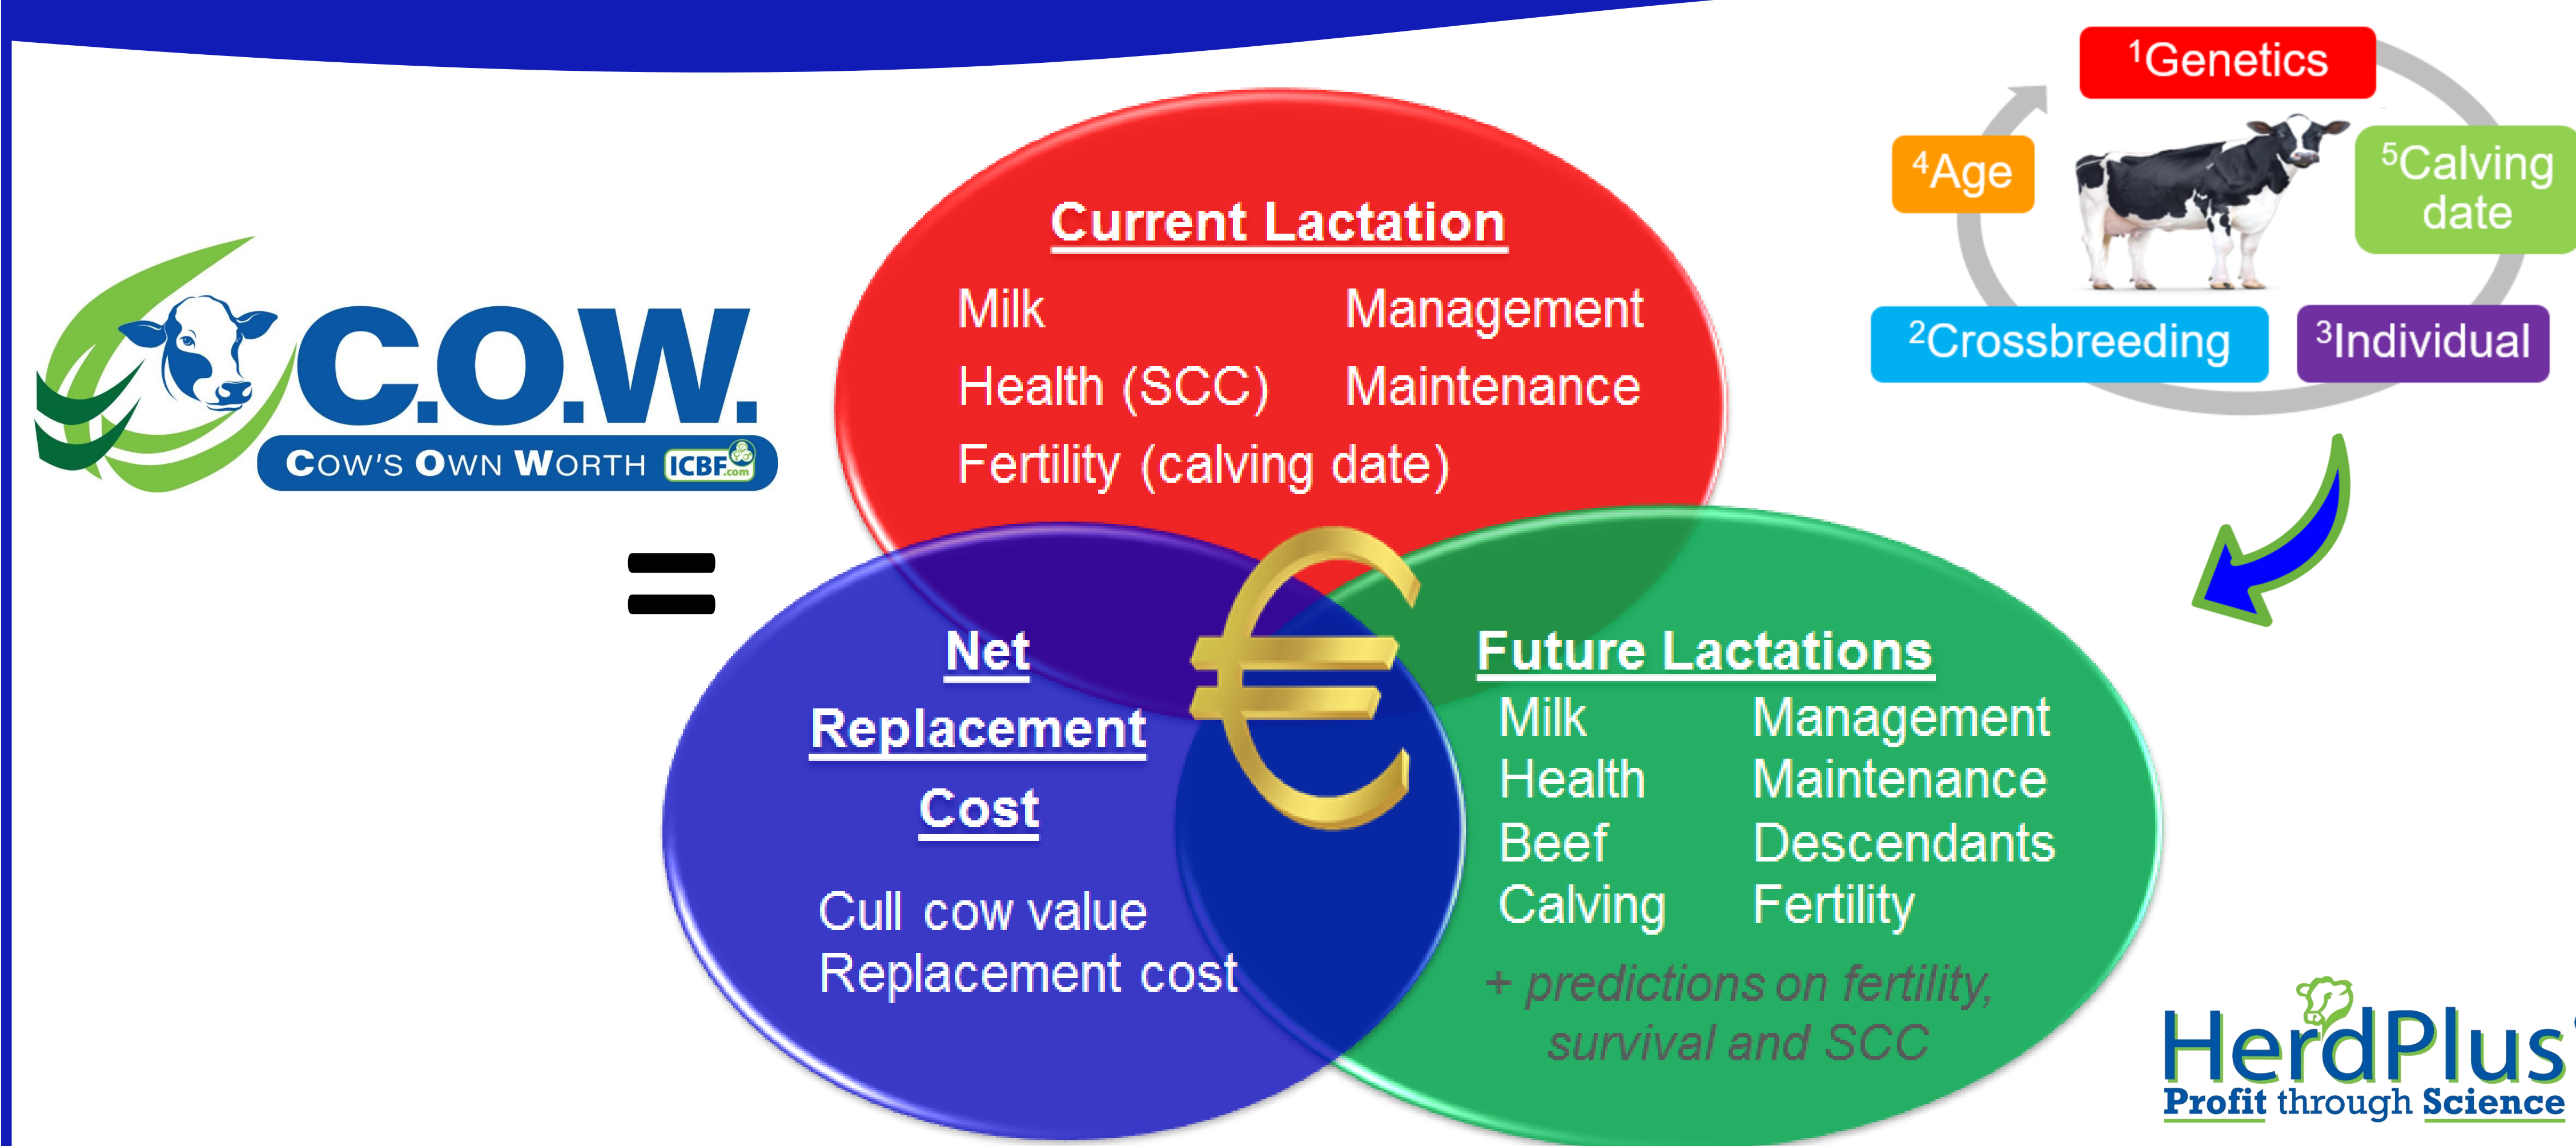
C.O.W.
COW'S OWN WORTH ICBF.com

=

Current Lactation
Milk Management
Health (SCC) Maintenance
Fertility (calving date)

Net Replacement Cost
Cull cow value
Replacement cost

€

Future Lactations
Milk Management
Health Maintenance
Beef Descendants
Calving Fertility
+ predictions on fertility, survival and SCC

$^{1}$Genetics
$^{4}$Age
$^{5}$Calving date
$^{2}$Crossbreeding
$^{3}$Individual

HerdPlus
Profit through Science